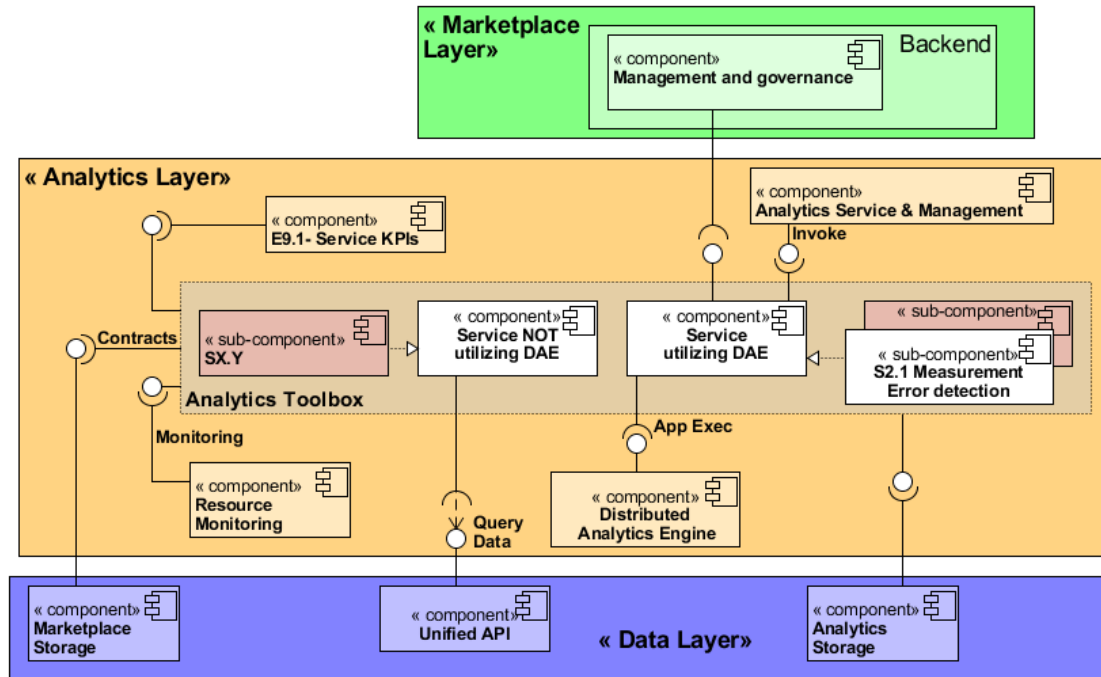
« Marketplace Layer»

Backend

« component»
Management and governance

« Analytics Layer»

« component»
E9.1- Service KPIs

« component»
Analytics Service & Management

Invoke

Contracts

« sub-component»
SX.Y

« component»
Service NOT utilizing DAE

« component»
Service utilizing DAE

« sub-component»

« sub-component»
S2.1 Measurement Error detection

Analytics Toolbox

Monitoring

App Exec

« component»
Resource Monitoring

Query Data

« component»
Distributed Analytics Engine

« component»
Marketplace Storage

« component»
Unified API

« Data Layer»

« component»
Analytics Storage